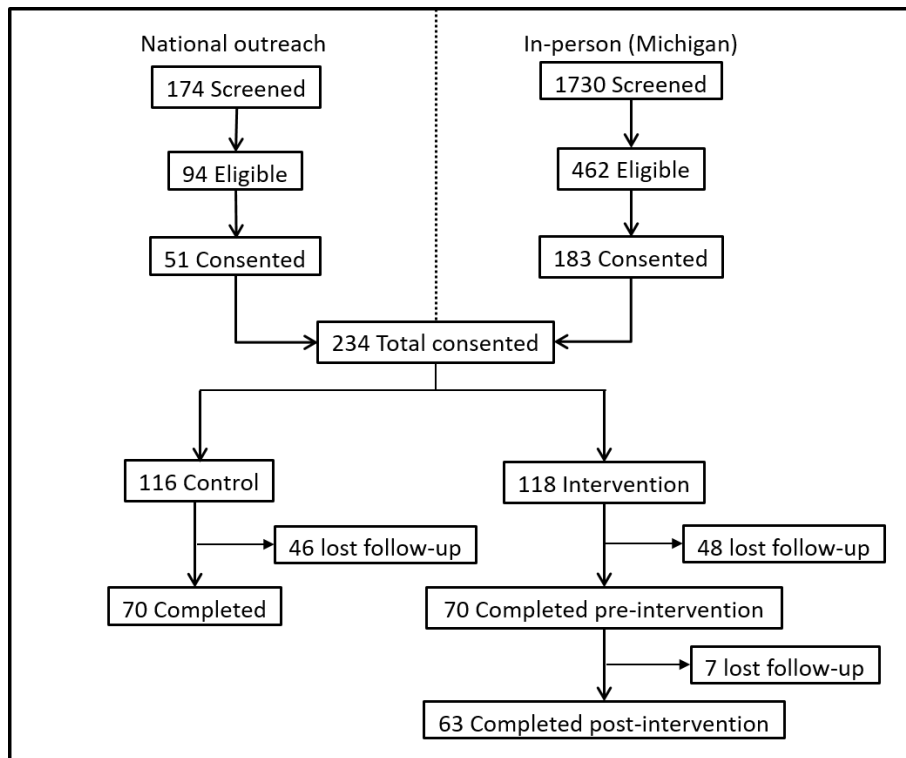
National outreach

174 Screened

94 Eligible

51 Consented

In-person (Michigan)

1730 Screened

462 Eligible

183 Consented

234 Total consented

116 Control

46 lost follow-up

70 Completed

118 Intervention

48 lost follow-up

70 Completed pre-intervention

7 lost follow-up

63 Completed post-intervention